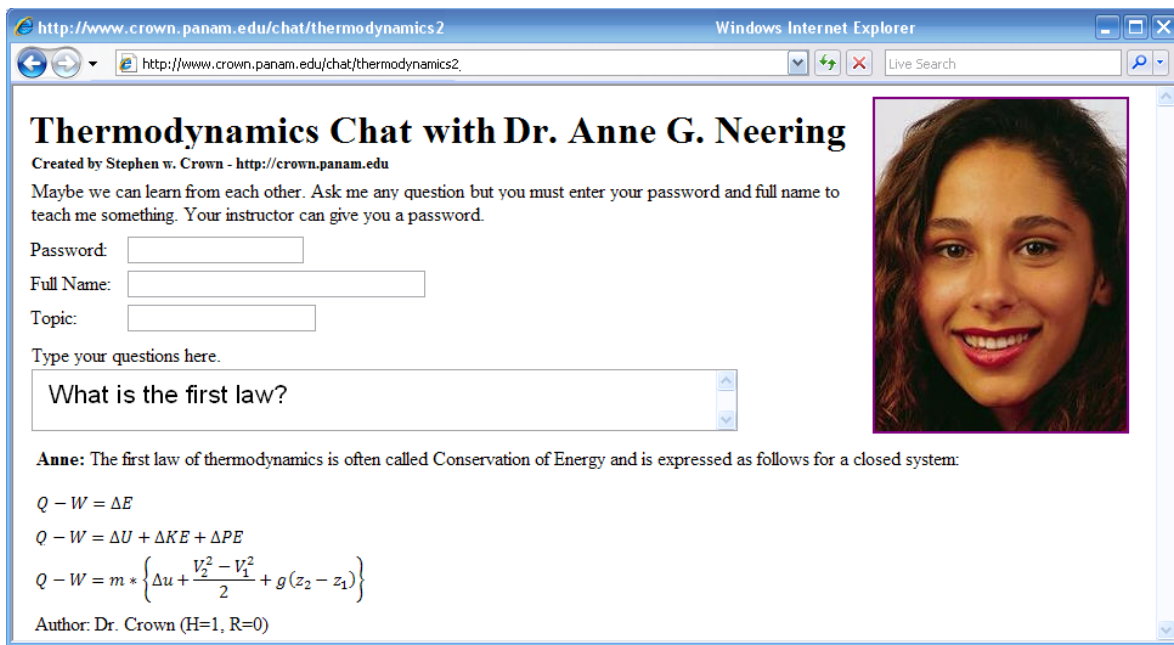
http://www.crown.panam.edu/chat/thermodynamics2 Windows Internet Explorer

http://www.crown.panam.edu/chat/thermodynamics2

Live Search

# Thermodynamics Chat with Dr. Anne G. Neering

Created by Stephen w. Crown - http://crown.panam.edu

Maybe we can learn from each other. Ask me any question but you must enter your password and full name to teach me something. Your instructor can give you a password.

Password:

Full Name:

Topic:

Type your questions here.

What is the first law?

**Anne:** The first law of thermodynamics is often called Conservation of Energy and is expressed as follows for a closed system:

$Q - W = \Delta E$

$Q - W = \Delta U + \Delta KE + \Delta PE$

$Q - W = m * \left\{\Delta u + \frac{V_2^2 - V_1^2}{2} + g(z_2 - z_1)\right\}$

Author: Dr. Crown (H=1, R=0)